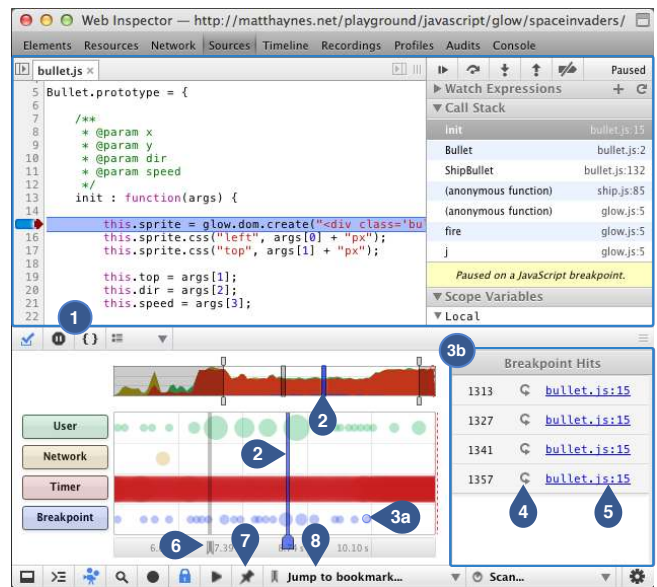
Web Inspector — http://matthaynes.net/playground/javascript/glow/spaceinvaders/

Elements Resources Network Sources Timeline Recordings Profiles Audits Console

bullet.js ×

5 Bullet.prototype = {
6
7 /**
8 * @param x
9 * @param y
10 * @param dir
11 * @param speed
12 */
13 init : function(args) {
14
15 this.sprite = glow.dom.create("<div class='bu
16 this.sprite.css("left", args[0] + "px");
17 this.sprite.css("top", args[1] + "px");
18
19 this.top = args[1];
20 this.dir = args[2];
21 this.speed = args[3];
22

Paused

Watch Expressions

Call Stack

| | |
|---|---|
| init | bullet.js:15 |
| Bullet | bullet.js:2 |
| ShipBullet | bullet.js:132 |
| (anonymous function) | ship.js:85 |
| (anonymous function) | glow.js:5 |
| fire | glow.js:5 |
| j | glow.js:5 |

Paused on a JavaScript breakpoint.

Scope Variables

Local

1

{ }

3b

Breakpoint Hits

| | |
|---|---|
| 1313 | bullet.js:15 |
| 1327 | bullet.js:15 |
| 1341 | bullet.js:15 |
| 1357 | bullet.js:15 |

User

Network

Timer

Breakpoint

2

2

3a

4

5

6

7

8

6. 7.39 8.73 s 10.10 s

Jump to bookmark...

Scan...